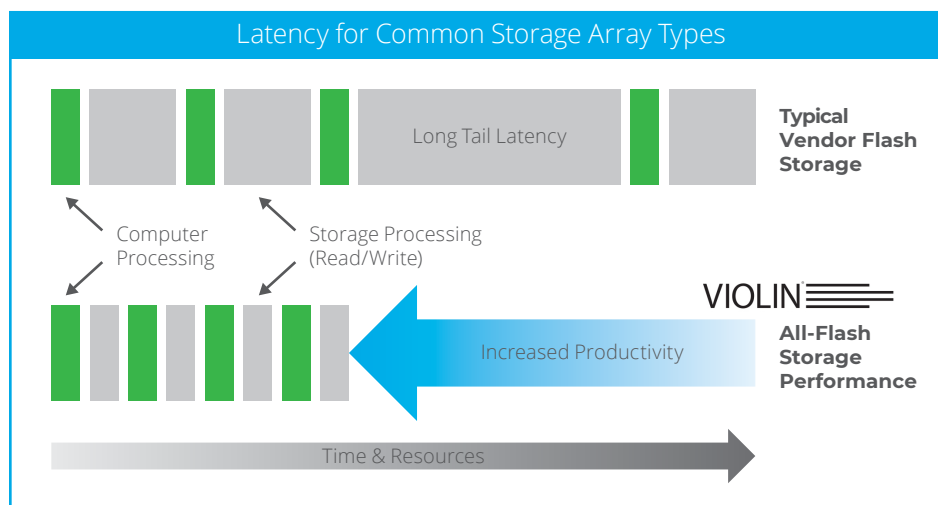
Latency for Common Storage Array Types

Long Tail Latency

Typical Vendor Flash Storage

Computer Processing

Storage Processing (Read/Write)

VIOLIN

Increased Productivity

All-Flash Storage Performance

Time & Resources